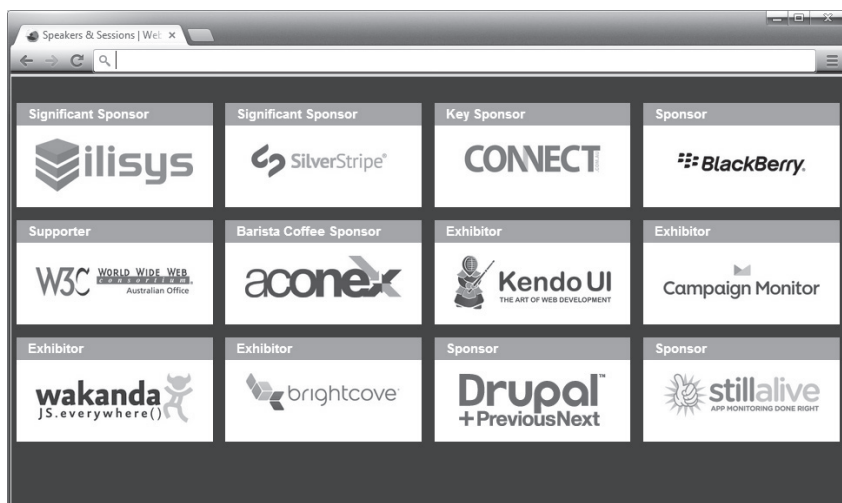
Speakers & Sessions | Web ×

Significant Sponsor
ilisys

Significant Sponsor
SilverStripe

Key Sponsor
CONNECT

Sponsor
BlackBerry.

Supporter
W3C WORLD WIDE WEB consortium Australian Office

Barista Coffee Sponsor
aconex

Exhibitor
Kendo UI THE ART OF WEB DEVELOPMENT

Exhibitor
Campaign Monitor

Exhibitor
wakanda JS.everywhere()

Exhibitor
brightcove

Sponsor
Drupal +PreviousNext

Sponsor
stillalive APP MONITORING DONE RIGHT